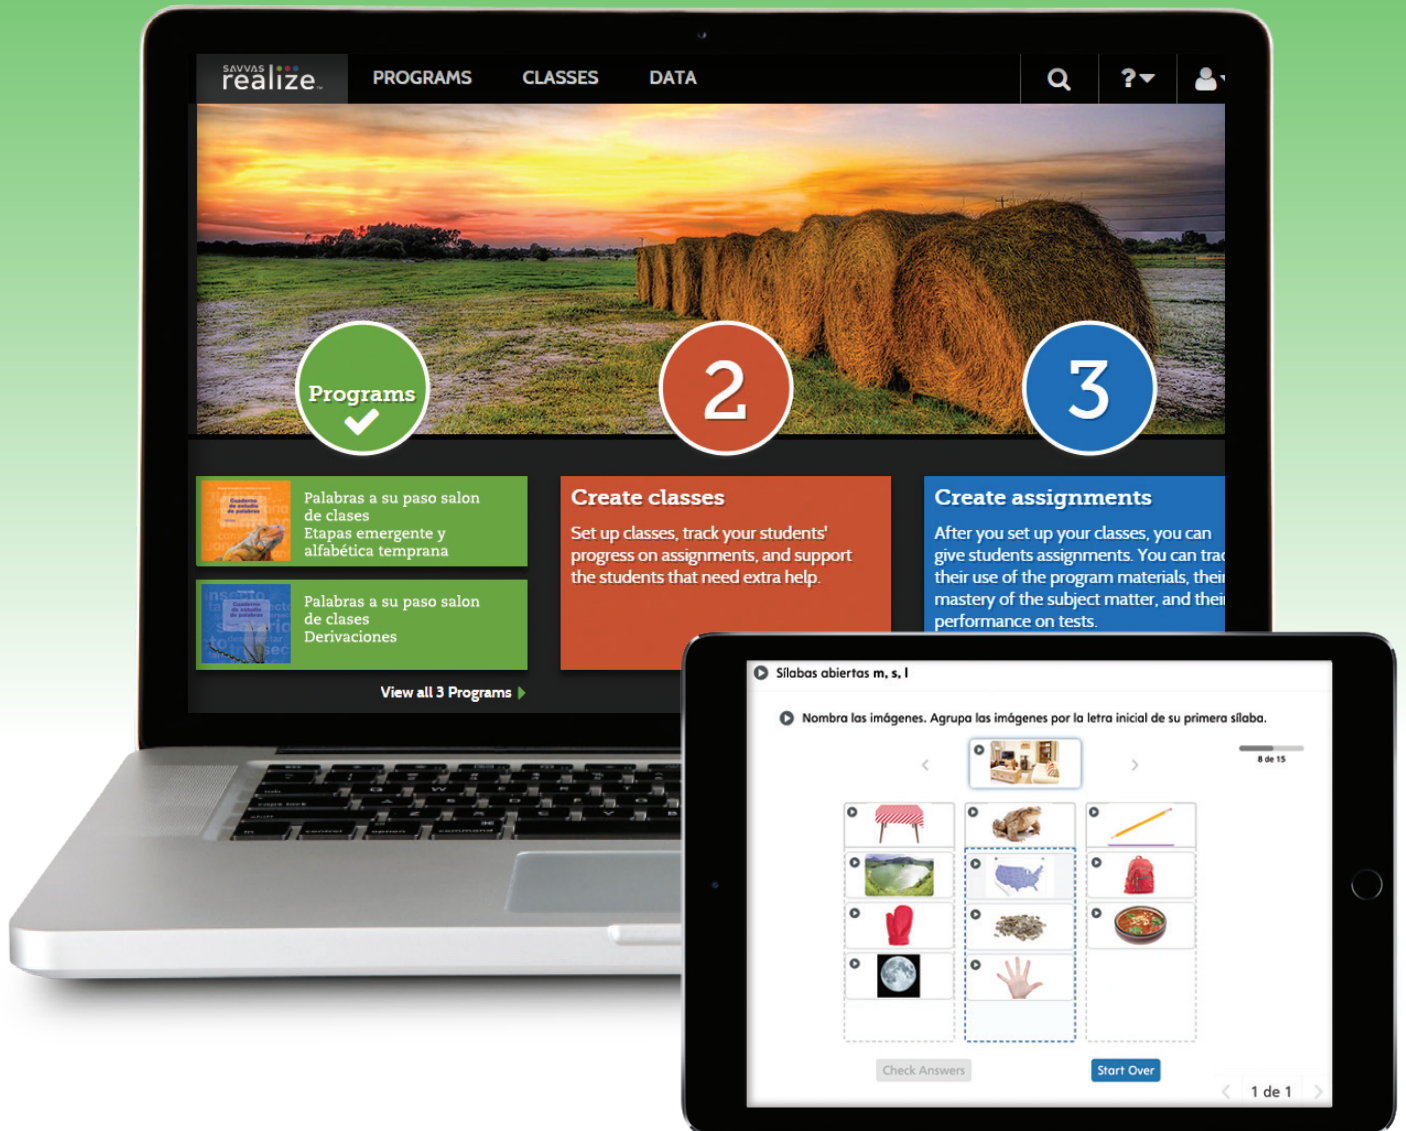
SAVVAS realize

PROGRAMS CLASSES DATA

Programs

2

3

Palabras a su paso salon de clases
Etapas emergente y alfabética temprana

Palabras a su paso salon de clases
Derivaciones

View all 3 Programs

Create classes

Set up classes, track your students' progress on assignments, and support the students that need extra help.

Create assignments

After you set up your classes, you can give students assignments. You can trac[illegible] their use of the program materials, thei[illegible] mastery of the subject matter, and thei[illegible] performance on tests.

Sílabas abiertas m, s, l

Nombra las imágenes. Agrupa las imágenes por la letra inicial de su primera sílaba.

8 de 15

Check Answers

Start Over

1 de 1